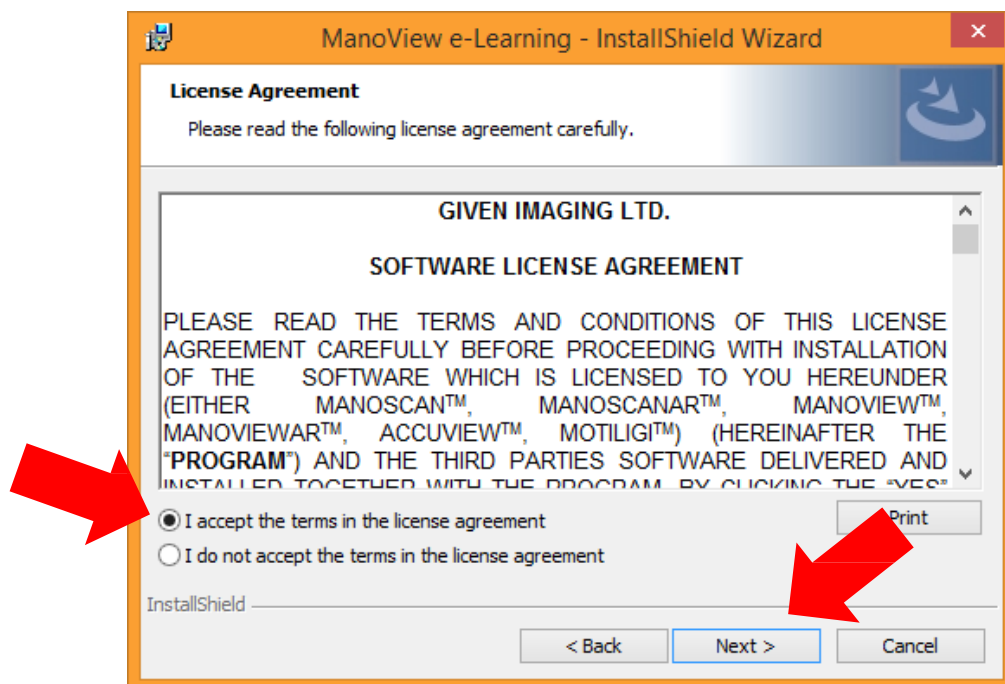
ManoView e-Learning - InstallShield Wizard

License Agreement

Please read the following license agreement carefully.

GIVEN IMAGING LTD.

SOFTWARE LICENSE AGREEMENT

PLEASE READ THE TERMS AND CONDITIONS OF THIS LICENSE AGREEMENT CAREFULLY BEFORE PROCEEDING WITH INSTALLATION OF THE SOFTWARE WHICH IS LICENSED TO YOU HEREUNDER (EITHER MANOSCAN$^{TM}$, MANOSCANAR$^{TM}$, MANOVIEW$^{TM}$, MANOVIEWAR$^{TM}$, ACCUVIEW$^{TM}$, MOTILIGI$^{TM}$) (HEREINAFTER THE "PROGRAM") AND THE THIRD PARTIES SOFTWARE DELIVERED AND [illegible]

I accept the terms in the license agreement

I do not accept the terms in the license agreement

Print

InstallShield

< Back

Next >

Cancel